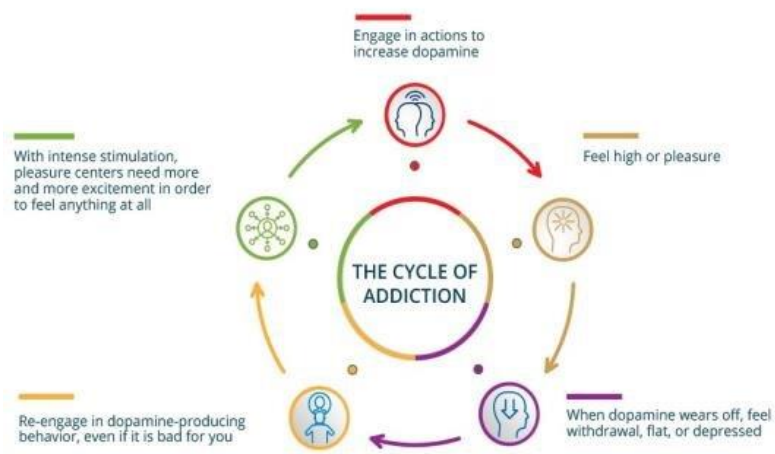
Engage in actions to increase dopamine

With intense stimulation, pleasure centers need more and more excitement in order to feel anything at all

Feel high or pleasure

THE CYCLE OF ADDICTION

Re-engage in dopamine-producing behavior, even if it is bad for you

When dopamine wears off, feel withdrawal, flat, or depressed